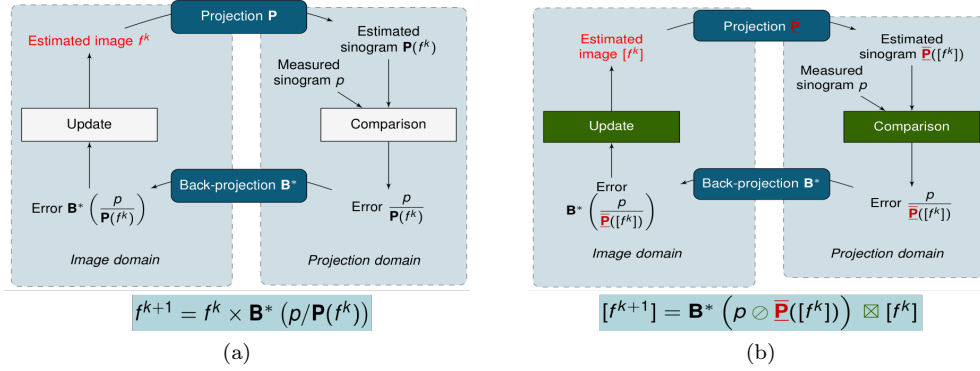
Projection $\mathbf{P}$

Estimated image $f^k$

Estimated sinogram $\mathbf{P}(f^k)$

Measured sinogram $p$

Update

Comparison

Back-projection $\mathbf{B}^*$

Error $\mathbf{B}^*\left(\frac{p}{\mathbf{P}(f^k)}\right)$

Error $\frac{p}{\mathbf{P}(f^k)}$

Image domain

Projection domain

$f^{k+1} = f^k \times \mathbf{B}^*\left(p/\mathbf{P}(f^k)\right)$

(a)

Projection $\mathbf{P}$

Estimated image $[f^k]$

Estimated sinogram $\overline{\mathbf{P}}([f^k])$

Measured sinogram $p$

Update

Comparison

Back-projection $\mathbf{B}^*$

Error $\mathbf{B}^*\left(\frac{p}{\overline{\mathbf{P}}([f^k])}\right)$

Error $\frac{p}{\overline{\mathbf{P}}([f^k])}$

Image domain

Projection domain

$[f^{k+1}] = \mathbf{B}^*\left(p \oslash \overline{\mathbf{P}}([f^k])\right) \boxtimes [f^k]$

(b)